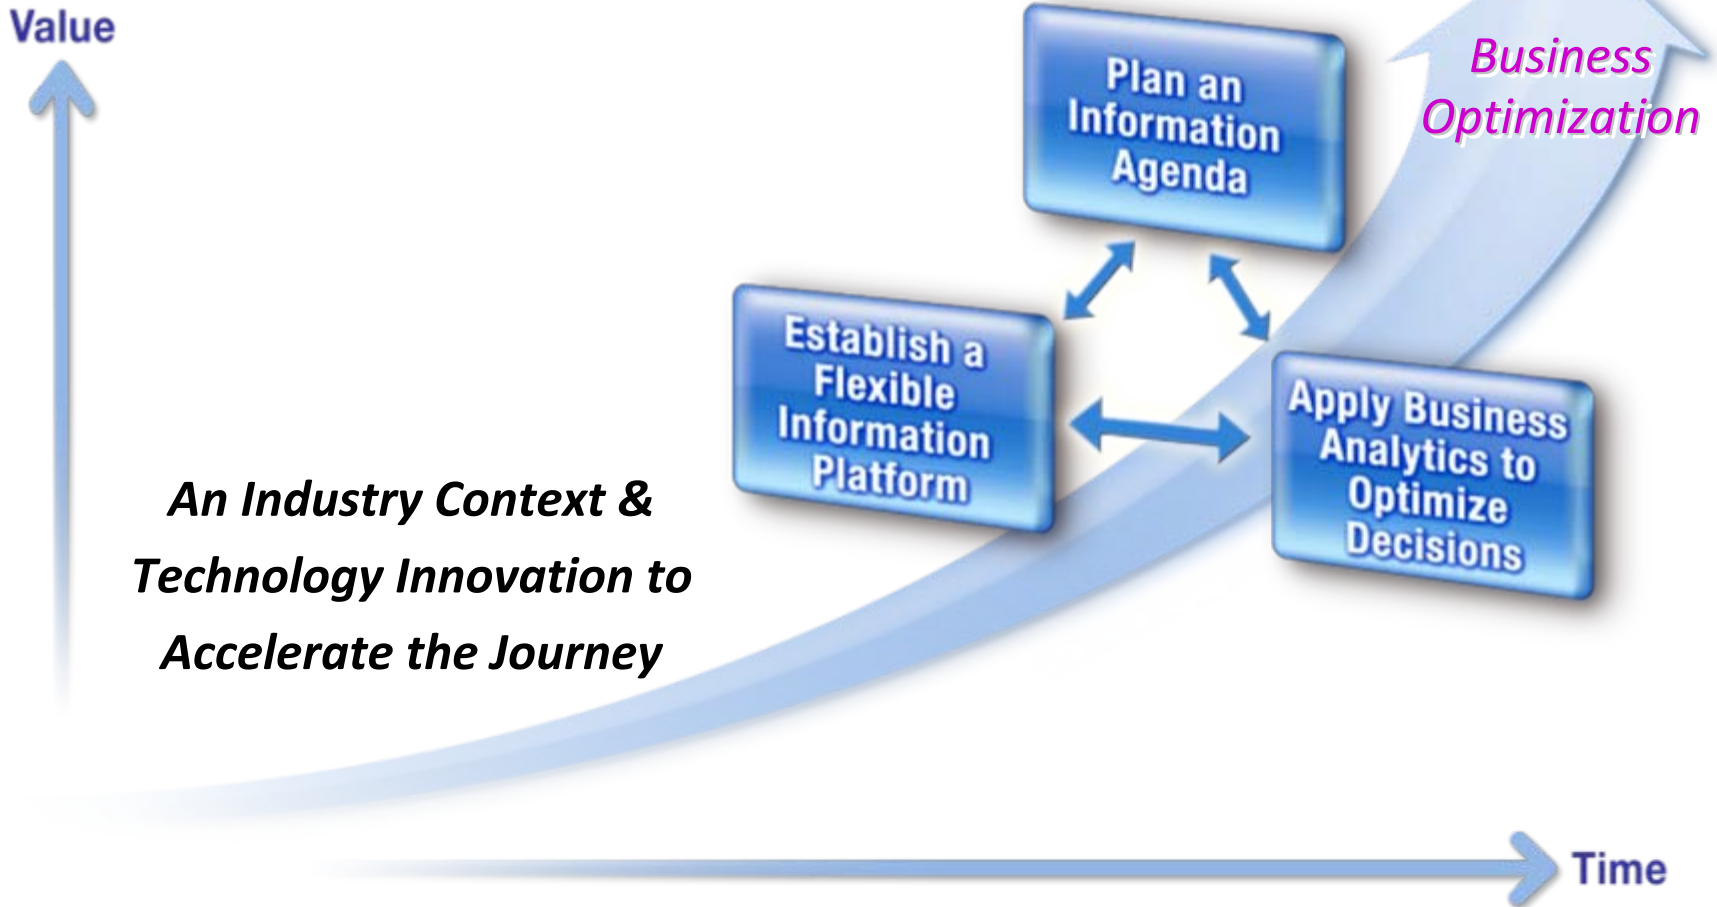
Value

Plan an Information Agenda

Business Optimization

Establish a Flexible Information Platform

Apply Business Analytics to Optimize Decisions

An Industry Context & Technology Innovation to Accelerate the Journey

Time